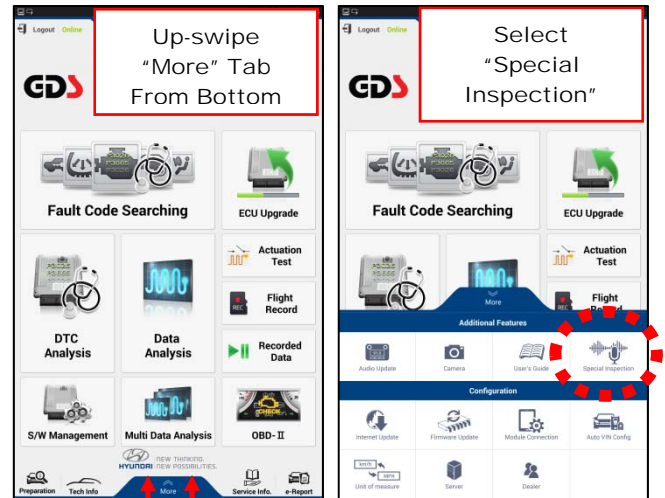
Logout Online

Up-swipe "More" Tab From Bottom

GDS

Fault Code Searching

ECU Upgrade

Actuation Test

Flight Record

DTC Analysis

Data Analysis

Recorded Data

S/W Management

Multi Data Analysis

OBD-II

HYUNDAI NEW THINKING. NEW POSSIBILITIES.

Preparation

Tech Info

More

Service Info.

e-Report

Logout Online

Select "Special Inspection"

GDS

Fault Code Searching

ECU Upgrade

Actuation Test

Flight Record

More

Additional Features

Audio Update

Camera

User's Guide

Special Inspection

Configuration

Internet Update

Firmware Update

Module Connection

Auto VIN Config

Unit of measure

Server

Dealer